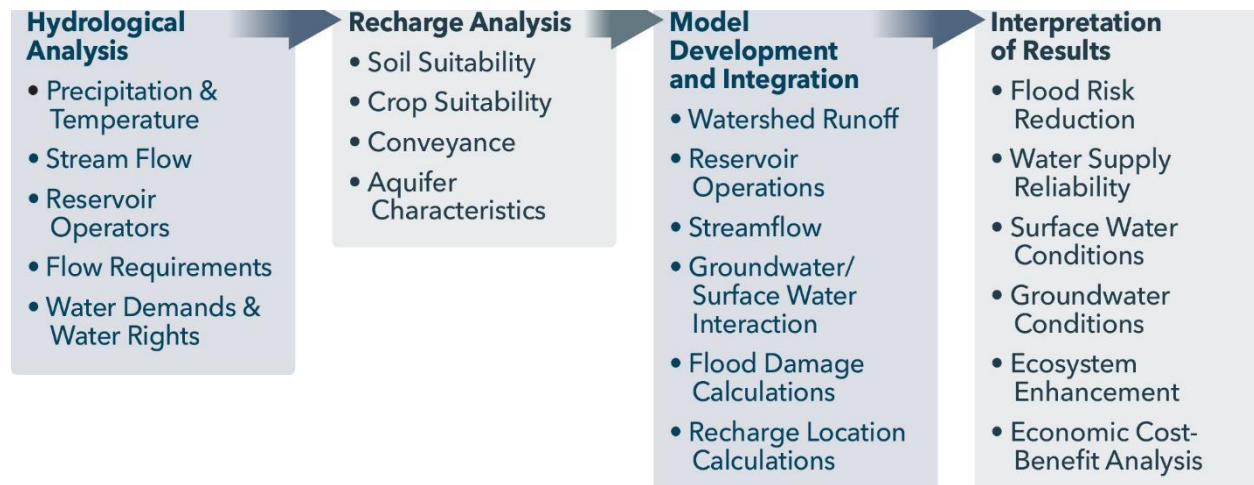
Hydrological Analysis
• Precipitation & Temperature
• Stream Flow
• Reservoir Operators
• Flow Requirements
• Water Demands & Water Rights

Recharge Analysis
• Soil Suitability
• Crop Suitability
• Conveyance
• Aquifer Characteristics

Model Development and Integration
• Watershed Runoff
• Reservoir Operations
• Streamflow
• Groundwater/ Surface Water Interaction
• Flood Damage Calculations
• Recharge Location Calculations

Interpretation of Results
• Flood Risk Reduction
• Water Supply Reliability
• Surface Water Conditions
• Groundwater Conditions
• Ecosystem Enhancement
• Economic Cost-Benefit Analysis